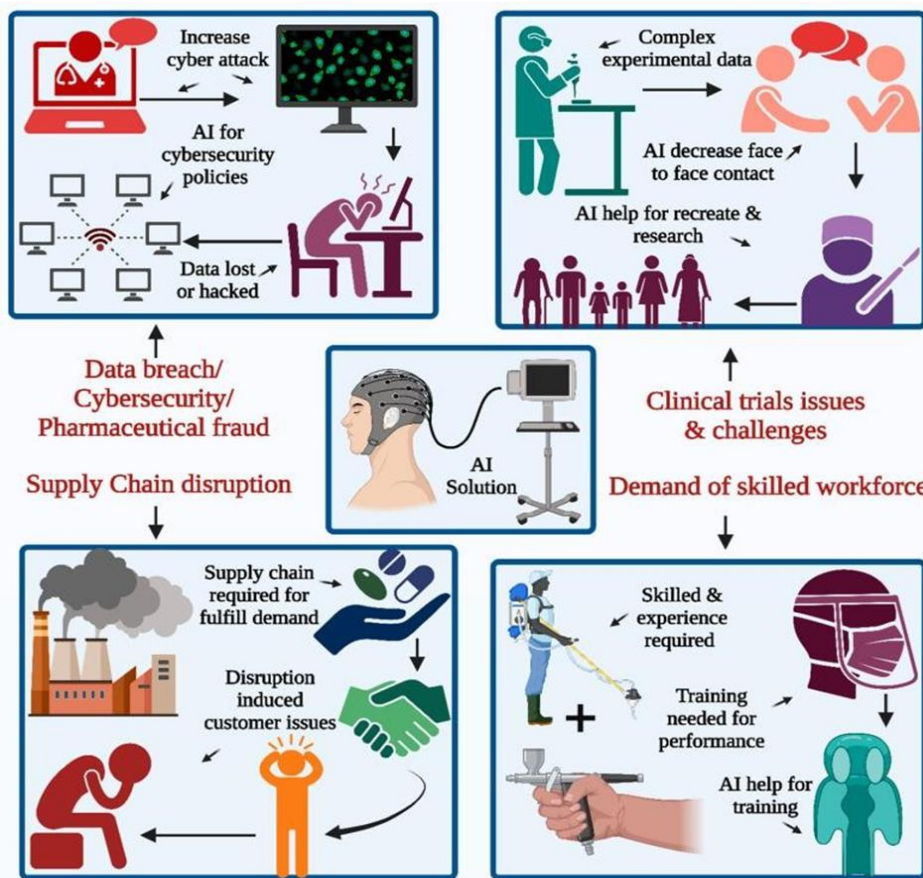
Increase cyber attack

AI for cybersecurity policies

Data lost or hacked

Complex experimental data

AI decrease face to face contact

AI help for recreate & research

Data breach/ Cybersecurity/ Pharmaceutical fraud

Supply Chain disruption

AI Solution

Clinical trials issues & challenges

Demand of skilled workforce

Supply chain required for fulfill demand

Disruption induced customer issues

Skilled & experience required

Training needed for performance

AI help for training